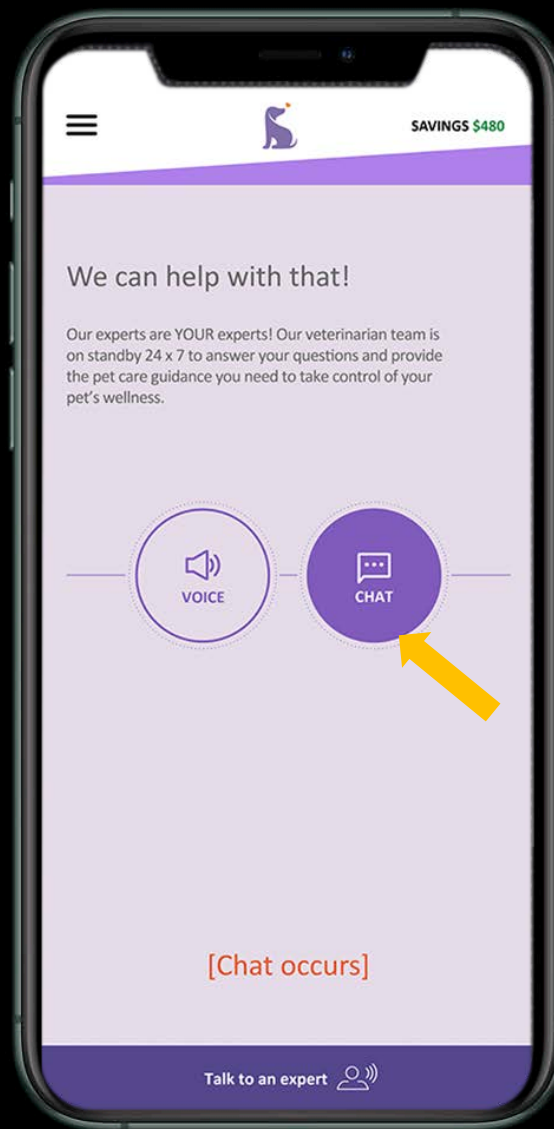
SAVINGS $480

We can help with that!

Our experts are YOUR experts! Our veterinarian team is on standby 24 x 7 to answer your questions and provide the pet care guidance you need to take control of your pet's wellness.

VOICE

CHAT

[Chat occurs]

Talk to an expert